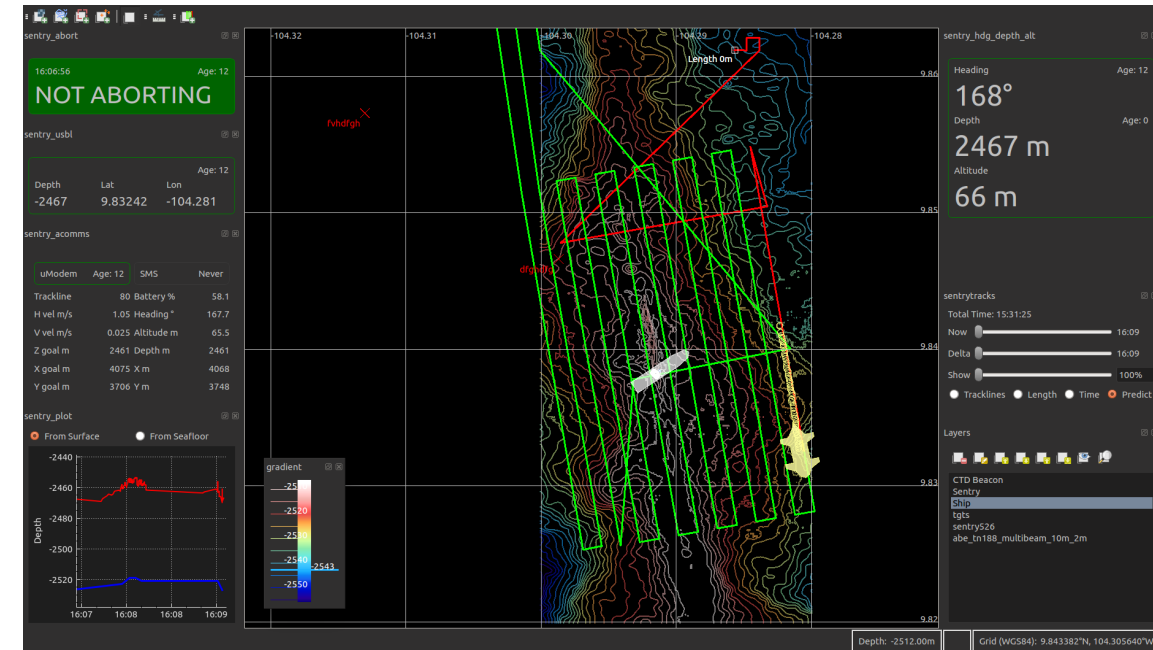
sentry_abort

16:06:56 Age: 12
NOT ABORTING

sentry_usbl

Age: 12
Depth Lat Lon
-2467 9.83242 -104.281

sentry_acomms

uModem Age: 12 SMS Never

| Trackline | 80 | Battery % | 58.1 |
|---|---|---|---|
| H vel m/s | 1.05 | Heading ° | 167.7 |
| V vel m/s | 0.025 | Altitude m | 65.5 |
| Z goal m | 2461 | Depth m | 2461 |
| X goal m | 4075 | X m | 4068 |
| Y goal m | 3706 | Y m | 3748 |

sentry_plot

From Surface From Seafloor

-2440
-2460
-2480
-2500
-2520
Depth
16:07 16:08 16:08 16:09

-104.32 -104.31 -104.30 -104.29 -104.28
9.86
9.85
9.84
9.83
9.82
Length 0m
fvhdfgh
dfgndfg

gradient
-25
-2520
-2540
-2543
-2550

sentry_hdg_depth_alt

Heading Age: 12
168°
Depth Age: 0
2467 m
Altitude
66 m

sentrytracks

Total Time: 15:31:25
Now 16:09
Delta 16:09
Show 100%
Tracklines Length Time Predict

Layers

CTD Beacon
Sentry
Ship
tgts
sentry526
abe_tn188_multibeam_10m_2m

Depth: -2512.00m Grid (WGS84): 9.843382°N, 104.305640°W